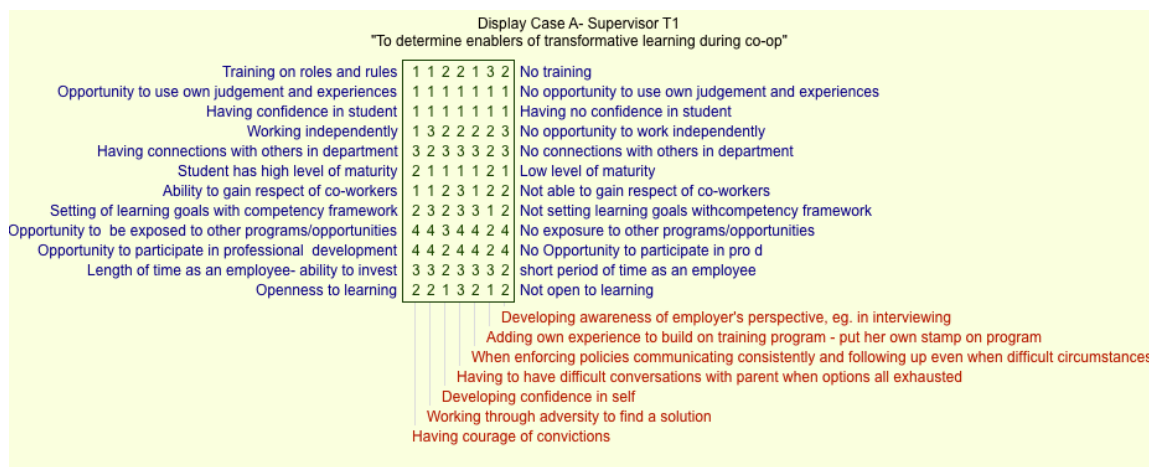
Display Case A- Supervisor T1
"To determine enablers of transformative learning during co-op"

| | | |
|---|---|---|
| Training on roles and rules | 1 1 2 2 1 3 2 | No training |
| Opportunity to use own judgement and experiences | 1 1 1 1 1 1 1 | No opportunity to use own judgement and experiences |
| Having confidence in student | 1 1 1 1 1 1 1 | Having no confidence in student |
| Working independently | 1 3 2 2 2 2 3 | No opportunity to work independently |
| Having connections with others in department | 3 2 3 3 3 2 3 | No connections with others in department |
| Student has high level of maturity | 2 1 1 1 1 2 1 | Low level of maturity |
| Ability to gain respect of co-workers | 1 1 2 3 1 2 2 | Not able to gain respect of co-workers |
| Setting of learning goals with competency framework | 2 3 2 3 3 1 2 | Not setting learning goals withcompetency framework |
| Opportunity to be exposed to other programs/opportunities | 4 4 3 4 4 2 4 | No exposure to other programs/opportunities |
| Opportunity to participate in professional development | 4 4 2 4 4 2 4 | No Opportunity to participate in pro d |
| Length of time as an employee- ability to invest | 3 3 2 3 3 3 2 | short period of time as an employee |
| Openness to learning | 2 2 1 3 2 1 2 | Not open to learning |

Developing awareness of employer's perspective, eg. in interviewing
Adding own experience to build on training program - put her own stamp on program
When enforcing policies communicating consistently and following up even when difficult circumstances
Having to have difficult conversations with parent when options all exhausted
Developing confidence in self
Working through adversity to find a solution
Having courage of convictions